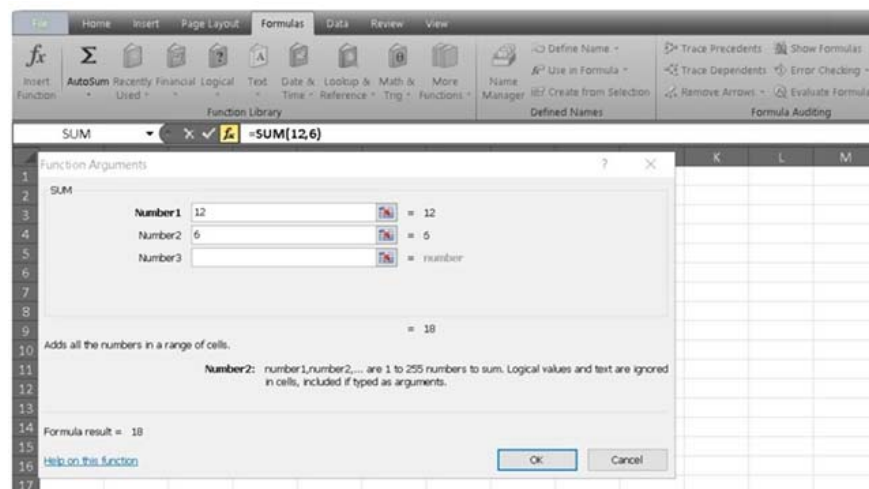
File Home Insert Page Layout Formulas Data Review View

Insert Function AutoSum Recently Used Financial Logical Text Date & Time Lookup & Reference Math & Trig More Functions
Function Library
Name Manager Define Name Use in Formula Create from Selection
Defined Names
Trace Precedents Show Formulas Trace Dependents Error Checking Remove Arrows Evaluate Formula
Formula Auditing

SUM =SUM(12,6)

K L M

1 2 3 4 5 6 7 8 9 10 11 12 13 14 15 16 17

Function Arguments ? X

SUM

Number1 12 = 12
Number2 6 = 6
Number3 = number

= 18

Adds all the numbers in a range of cells.

Number2: number1,number2,... are 1 to 255 numbers to sum. Logical values and text are ignored in cells, included if typed as arguments.

Formula result = 18

Help on this function

OK Cancel